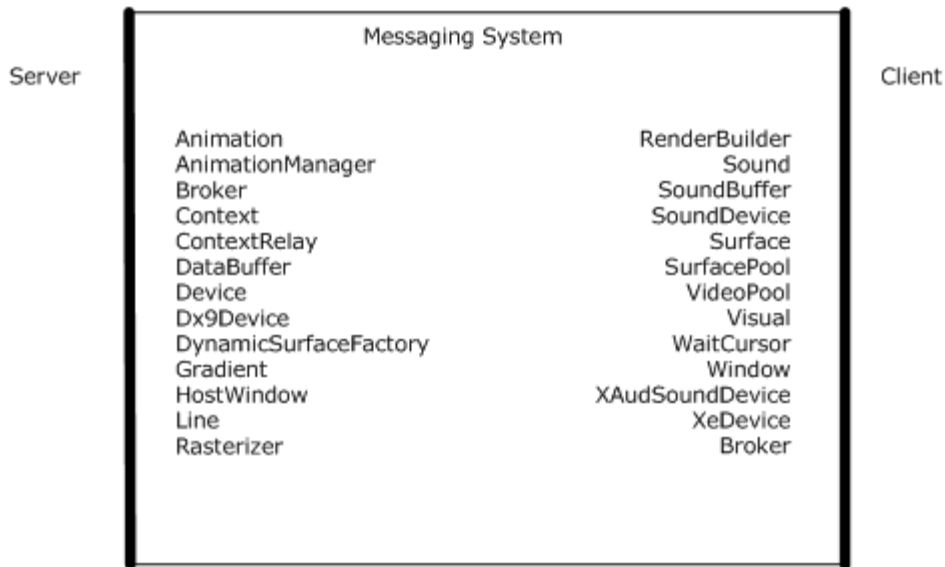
Messaging System

Server

Client

Animation
AnimationManager
Broker
Context
ContextRelay
DataBuffer
Device
Dx9Device
DynamicSurfaceFactory
Gradient
HostWindow
Line
Rasterizer

RenderBuilder
Sound
SoundBuffer
SoundDevice
Surface
SurfacePool
VideoPool
Visual
WaitCursor
Window
XAudSoundDevice
XeDevice
Broker